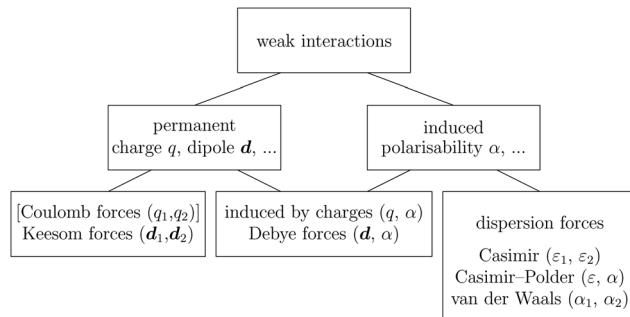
weak interactions

permanent
charge $q$, dipole $\boldsymbol{d}$, ...

induced
polarisability $\alpha$, ...

[Coulomb forces $(q_1,q_2)$]
Keesom forces $(\boldsymbol{d}_1,\boldsymbol{d}_2)$

induced by charges $(q,\,\alpha)$
Debye forces $(\boldsymbol{d},\,\alpha)$

dispersion forces

Casimir $(\varepsilon_1,\,\varepsilon_2)$
Casimir–Polder $(\varepsilon,\,\alpha)$
van der Waals $(\alpha_1,\,\alpha_2)$